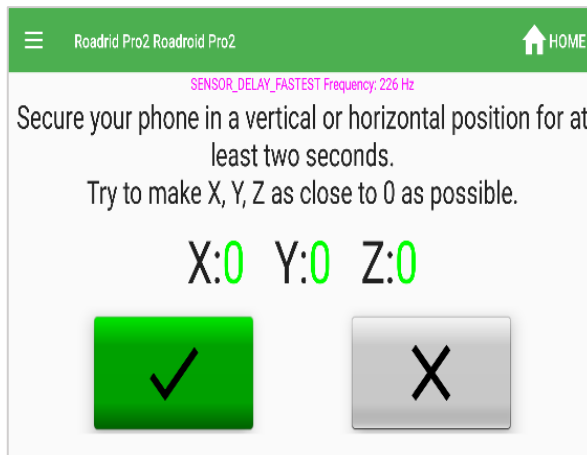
Roadrid Pro2 Roadroid Pro2

HOME

SENSOR_DELAY_FASTEST Frequency: 226 Hz

Secure your phone in a vertical or horizontal position for at least two seconds.
Try to make X, Y, Z as close to 0 as possible.

X:0 Y:0 Z:0

✓

X